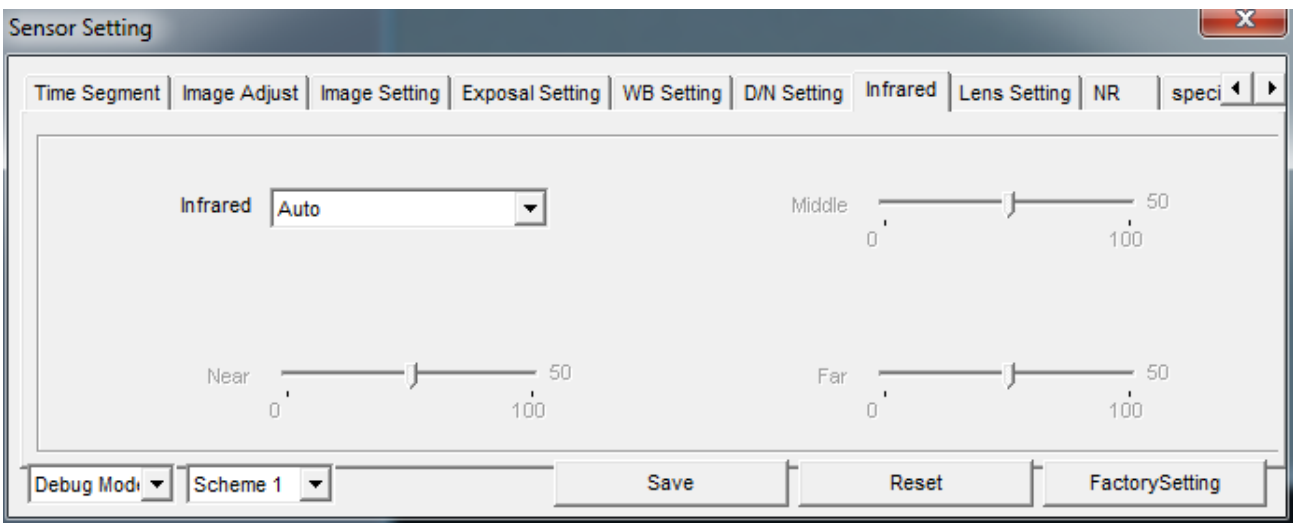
Sensor Setting

Time Segment | Image Adjust | Image Setting | Exposal Setting | WB Setting | D/N Setting | Infrared | Lens Setting | NR | speci

Infrared Auto

Middle 50
0 100

Near 50
0 100

Far 50
0 100

Debug Mod | Scheme 1 | Save | Reset | FactorySetting